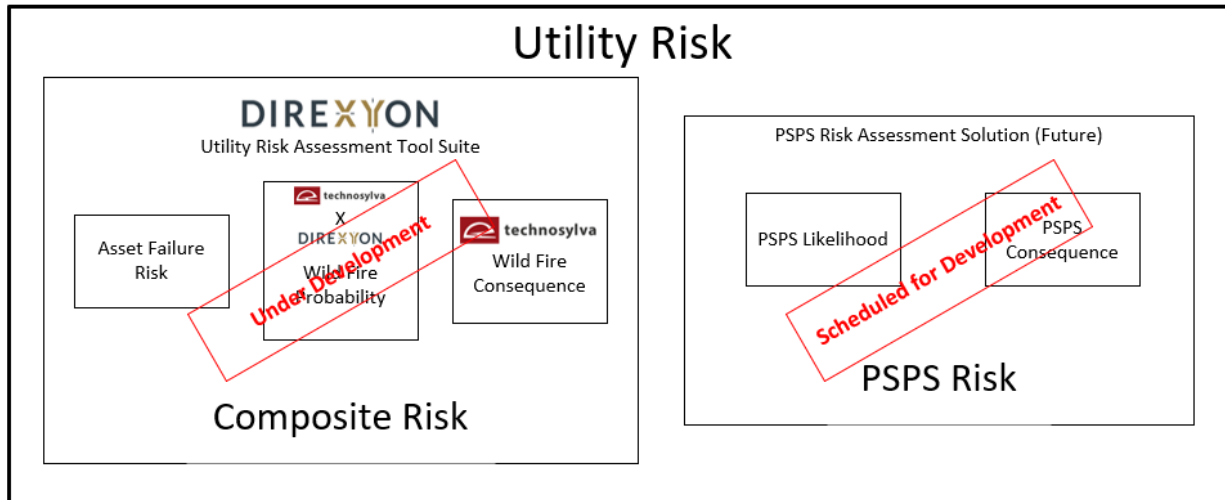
Utility Risk

DIREXYON
Utility Risk Assessment Tool Suite

Asset Failure Risk

technosylva
X
DIREXYON
Wild Fire Probability

Under Development

technosylva
Wild Fire Consequence

Composite Risk

PSPS Risk Assessment Solution (Future)

PSPS Likelihood

PSPS Consequence

Scheduled for Development

PSPS Risk